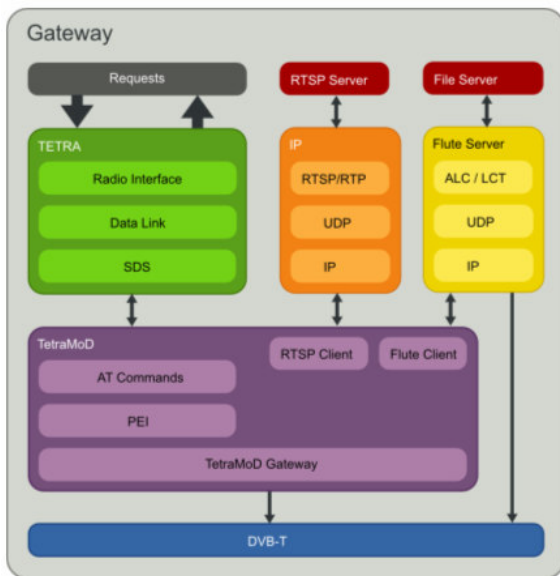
Gateway

Requests

RTSP Server

File Server

TETRA

Radio Interface

Data Link

SDS

IP

RTSP/RTP

UDP

IP

Flute Server

ALC / LCT

UDP

IP

TetraMoD

RTSP Client

Flute Client

AT Commands

PEI

TetraMoD Gateway

DVB-T